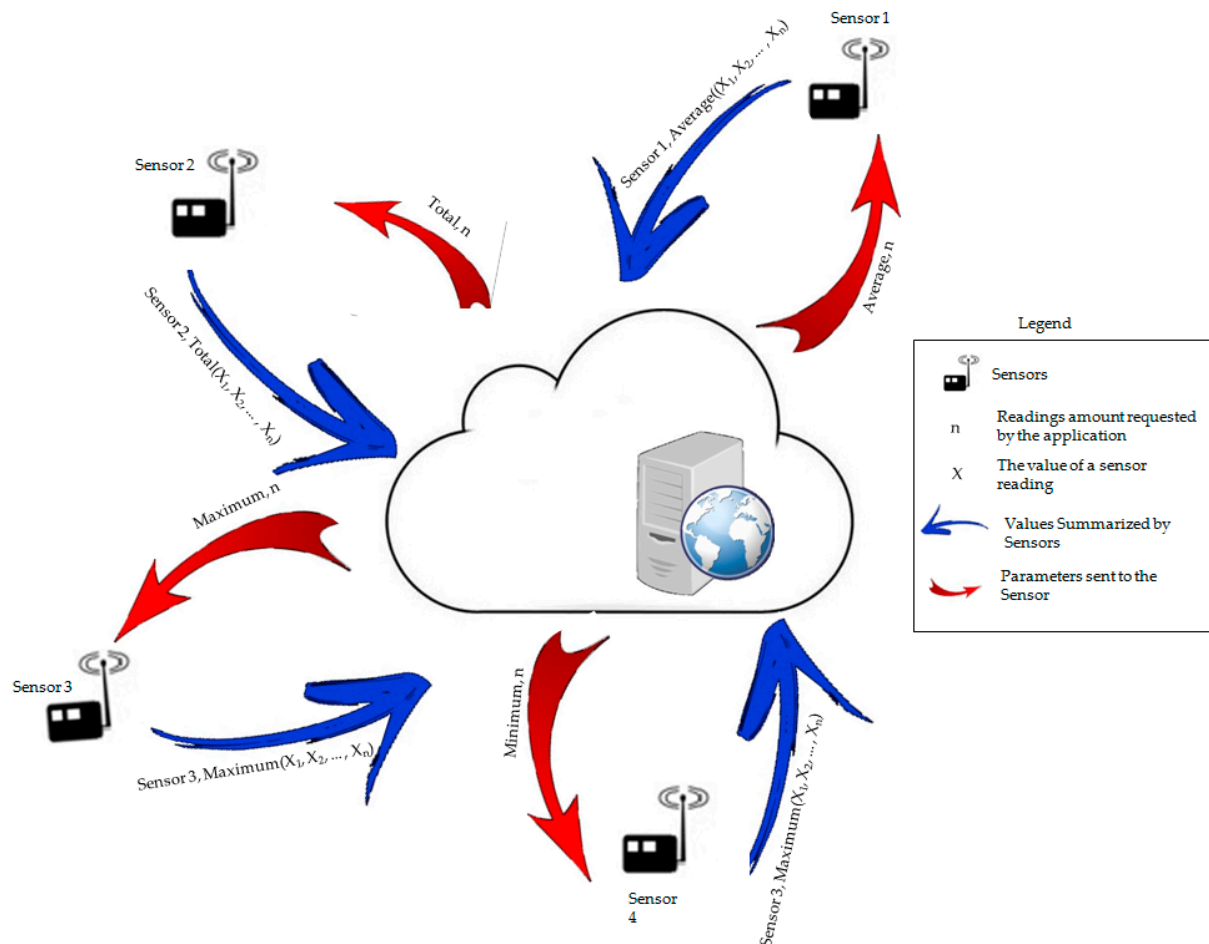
Sensor 1

Sensor 1, Average($X_1, X_2, \ldots, X_n$)

Average, n

Sensor 2

Total, n

Sensor 2, Total($X_1, X_2, \ldots, X_n$)

Legend

Sensors

n Readings amount requested by the application

$X$ The value of a sensor reading

Values Summarized by Sensors

Parameters sent to the Sensor

Maximum, n

Sensor 3

Sensor 3, Maximum($X_1, X_2, \ldots, X_n$)

Minimum, n

Sensor 4

Sensor 3, Maximum($X_1, X_2, \ldots, X_n$)